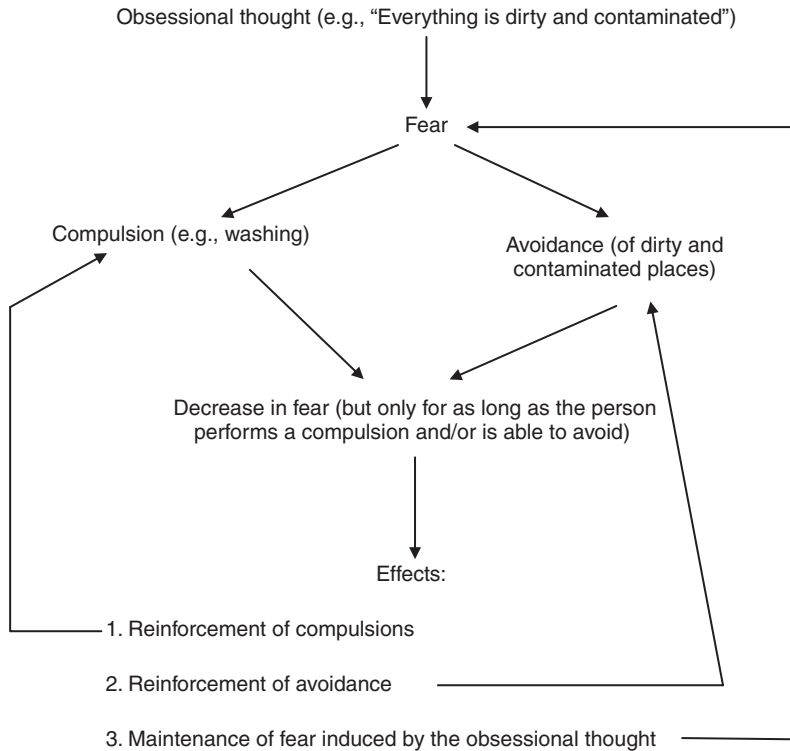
Obsessional thought (e.g., "Everything is dirty and contaminated")

Fear

Compulsion (e.g., washing)

Avoidance (of dirty and contaminated places)

Decrease in fear (but only for as long as the person performs a compulsion and/or is able to avoid)

Effects:

1. Reinforcement of compulsions

2. Reinforcement of avoidance

3. Maintenance of fear induced by the obsessional thought